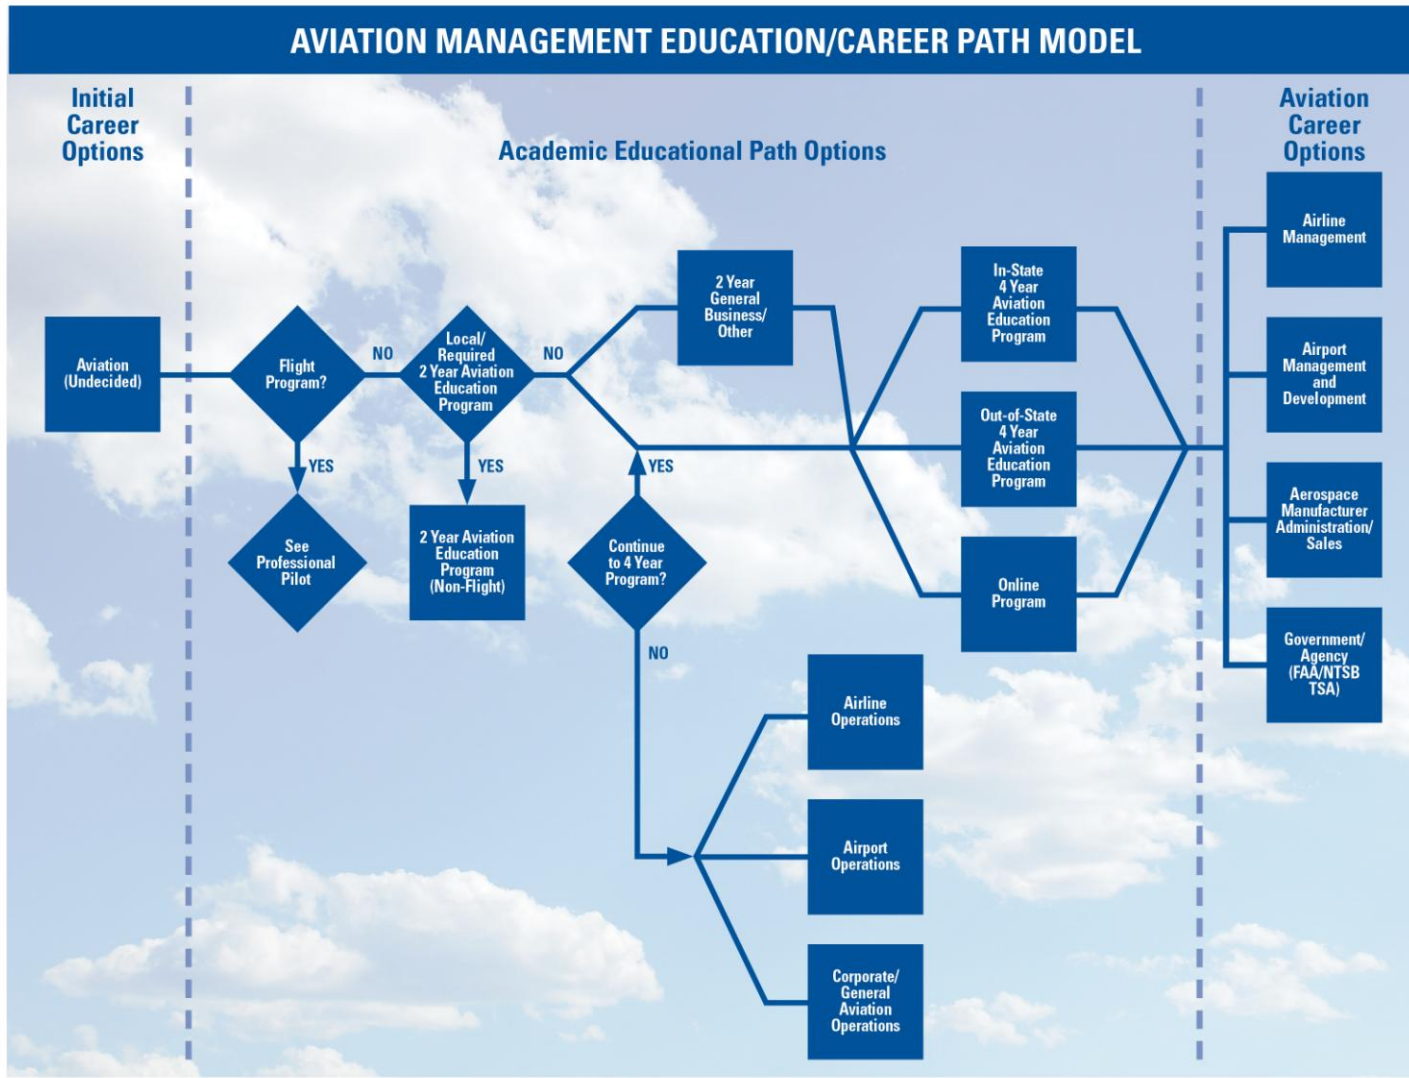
AVIATION MANAGEMENT EDUCATION/CAREER PATH MODEL

Initial Career Options

Academic Educational Path Options

Aviation Career Options

Aviation (Undecided)

Flight Program?

NO

YES

See Professional Pilot

Local/ Required 2 Year Aviation Education Program

NO

YES

2 Year Aviation Education Program (Non-Flight)

2 Year General Business/ Other

YES

Continue to 4 Year Program?

NO

In-State 4 Year Aviation Education Program

Out-of-State 4 Year Aviation Education Program

Online Program

Airline Operations

Airport Operations

Corporate/ General Aviation Operations

Airline Management

Airport Management and Development

Aerospace Manufacturer Administration/ Sales

Government/ Agency (FAA/NTSB TSA)